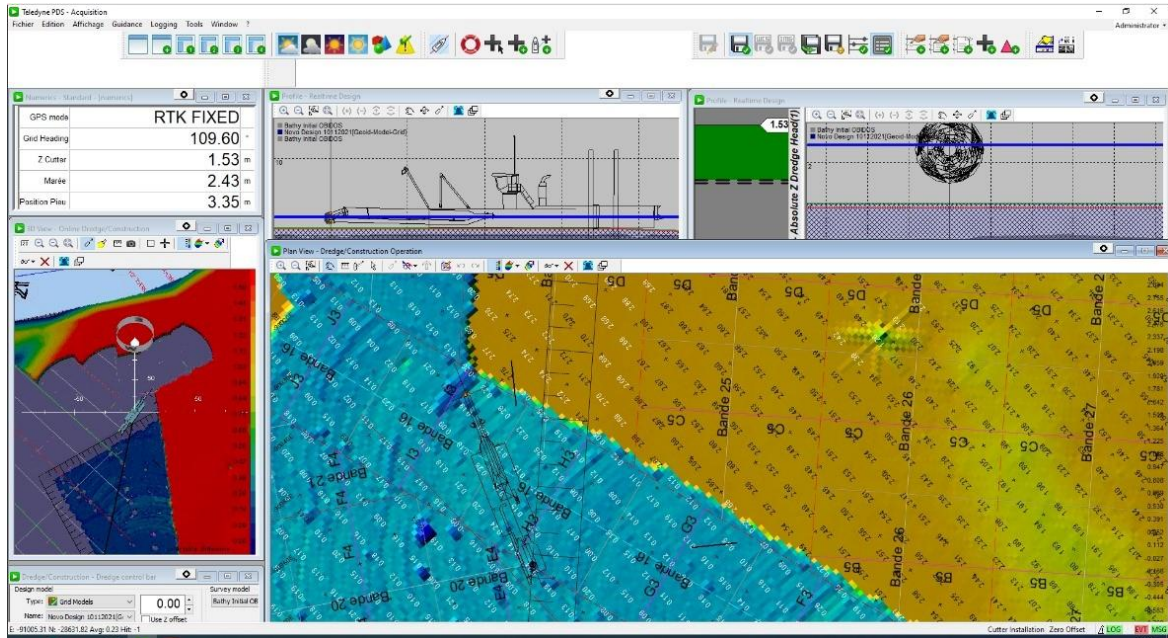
Teledyne PDS - Acquisition
Fichier Edition Affichage Guidance Logging Tools Window ?
Administrator

Numerics - Standard - [numerics]

| GPS mode | RTK FIXED | |
|---|---|---|
| Grid Heading | 109.60 | ° |
| Z Cutter | 1.53 | m |
| Marée | 2.43 | m |
| Position Pieu | 3.35 | m |

Profile - Realtime Design
Bathy initial OBIDOS
Novo Design 10112021(Geoid-Model-Grid)
Bathy initial OBIDOS

Profile - Realtime Design
1.53
Absolute Z Dredge Head(1)
Bathy initial OBIDOS
Novo Design 10112021(Geoid-Mod

3D View - Online Dredge/Construction
-50
50

Plan View - Dredge/Construction Operation
Bande 16
Bande 25
Bande 26
Bande 27
Bande 2
Bande 17
Bande 18
Bande 19
Bande 20
Bande 21
J3
I3
H3
F4
G3
F3
SD
SG
SB

Dredge/Construction - Dredge control bar
Design model
Type: Grid Models
Name: Novo Design 10112021(G
0.00
Use Z offset
Survey model
Bathy Initial OB

E: -91005.31 N: -28631.82 Avg: 0.23 Hdt: -1
Cutter Installation Zero Offset LOG EVT MSG